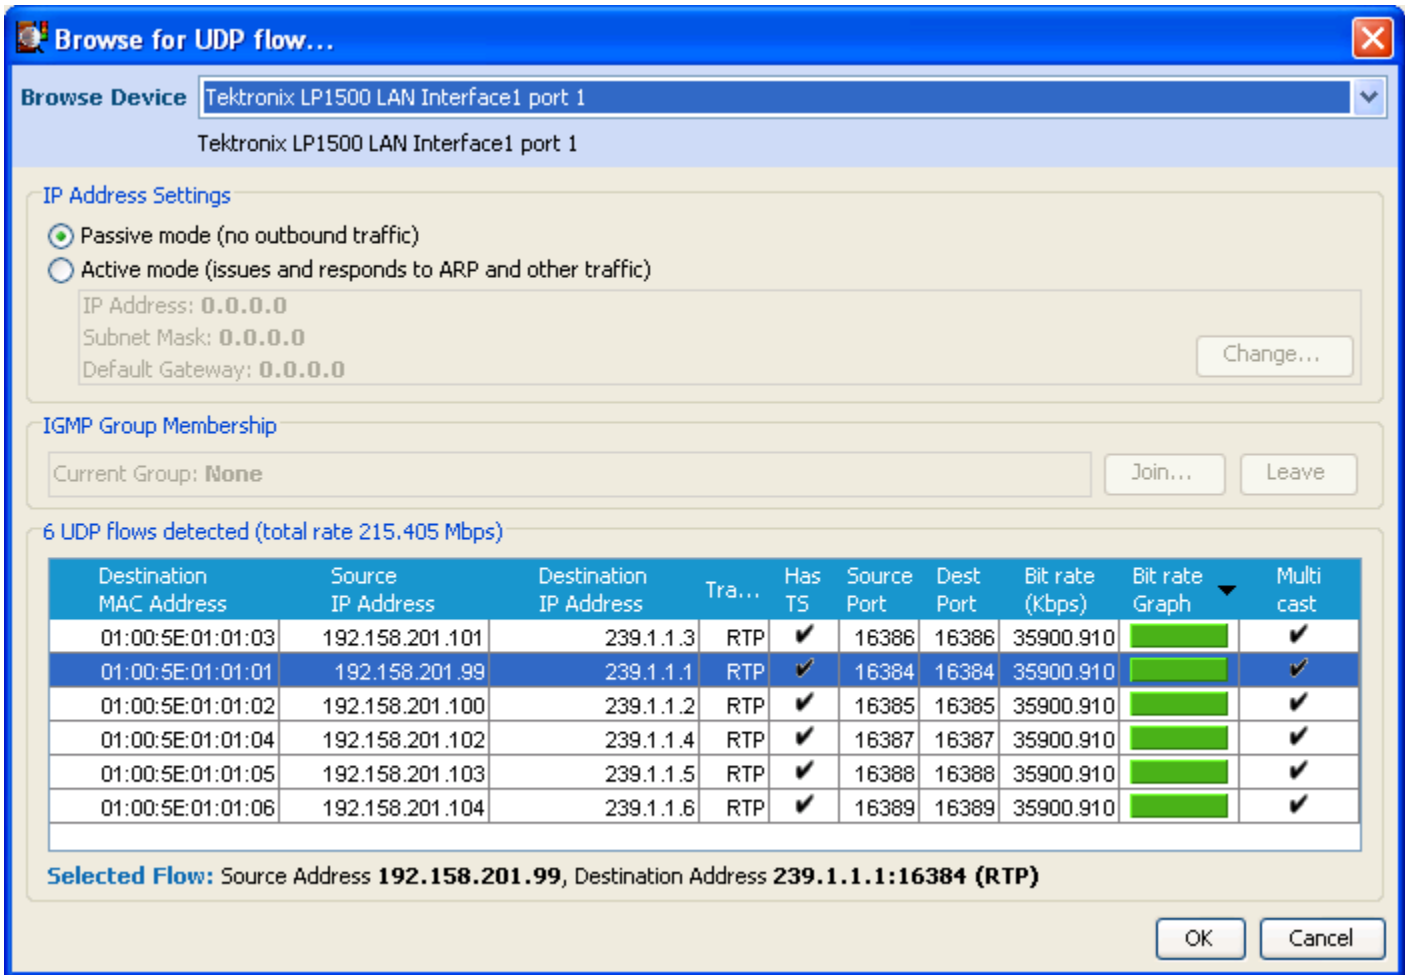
Browse for UDP flow...

Browse Device Tektronix LP1500 LAN Interface1 port 1

Tektronix LP1500 LAN Interface1 port 1

IP Address Settings

Passive mode (no outbound traffic)

Active mode (issues and responds to ARP and other traffic)

IP Address: 0.0.0.0
Subnet Mask: 0.0.0.0
Default Gateway: 0.0.0.0

Change...

IGMP Group Membership

Current Group: None

Join...

Leave

6 UDP flows detected (total rate 215.405 Mbps)

| Destination MAC Address | Source IP Address | Destination IP Address | Tra... | Has TS | Source Port | Dest Port | Bit rate (Kbps) | Bit rate Graph | Multi cast |
|---|---|---|---|---|---|---|---|---|---|
| 01:00:5E:01:01:03 | 192.158.201.101 | 239.1.1.3 | RTP | ✔ | 16386 | 16386 | 35900.910 | | ✔ |
| 01:00:5E:01:01:01 | 192.158.201.99 | 239.1.1.1 | RTP | ✔ | 16384 | 16384 | 35900.910 | | ✔ |
| 01:00:5E:01:01:02 | 192.158.201.100 | 239.1.1.2 | RTP | ✔ | 16385 | 16385 | 35900.910 | | ✔ |
| 01:00:5E:01:01:04 | 192.158.201.102 | 239.1.1.4 | RTP | ✔ | 16387 | 16387 | 35900.910 | | ✔ |
| 01:00:5E:01:01:05 | 192.158.201.103 | 239.1.1.5 | RTP | ✔ | 16388 | 16388 | 35900.910 | | ✔ |
| 01:00:5E:01:01:06 | 192.158.201.104 | 239.1.1.6 | RTP | ✔ | 16389 | 16389 | 35900.910 | | ✔ |

Selected Flow: Source Address 192.158.201.99, Destination Address 239.1.1.1:16384 (RTP)

OK Cancel